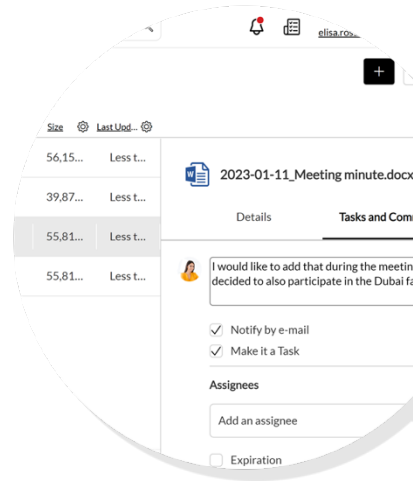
elisa.ros...

+

Size Last Upd...

56,15... Less t...

39,87... Less t...

55,81... Less t...

55,81... Less t...

2023-01-11_Meeting minute.docx

Details

Tasks and Comm

I would like to add that during the meetin decided to also participate in the Dubai fa

Notify by e-mail

Make it a Task

Assignees

Add an assignee

Expiration